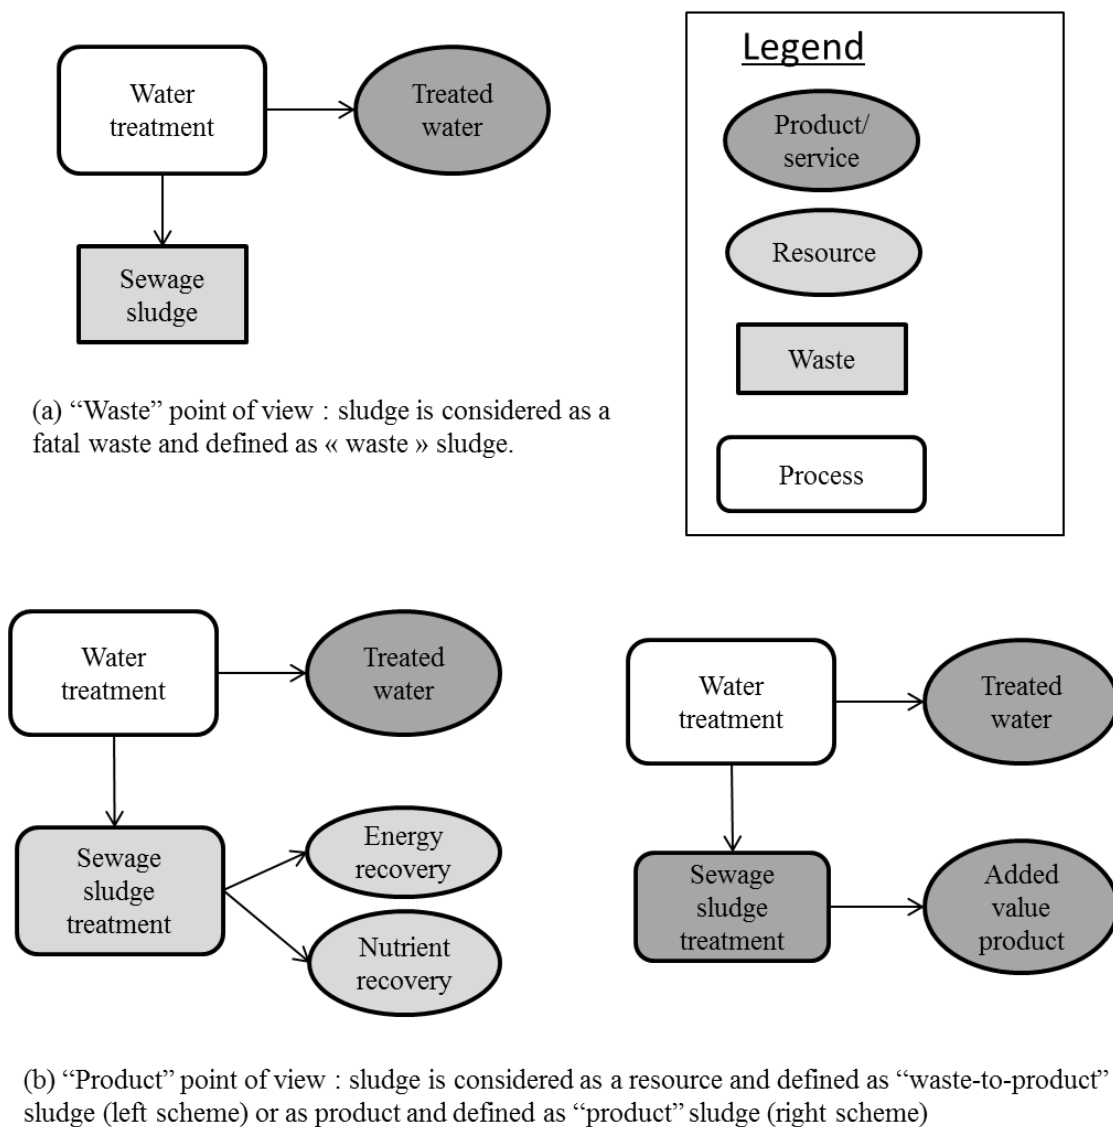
Water treatment

Treated water

Sewage sludge

(a) “Waste” point of view : sludge is considered as a fatal waste and defined as « waste » sludge.

Legend

Product/ service

Resource

Waste

Process

Water treatment

Treated water

Sewage sludge treatment

Energy recovery

Nutrient recovery

Water treatment

Treated water

Sewage sludge treatment

Added value product

(b) “Product” point of view : sludge is considered as a resource and defined as “waste-to-product” sludge (left scheme) or as product and defined as “product” sludge (right scheme)